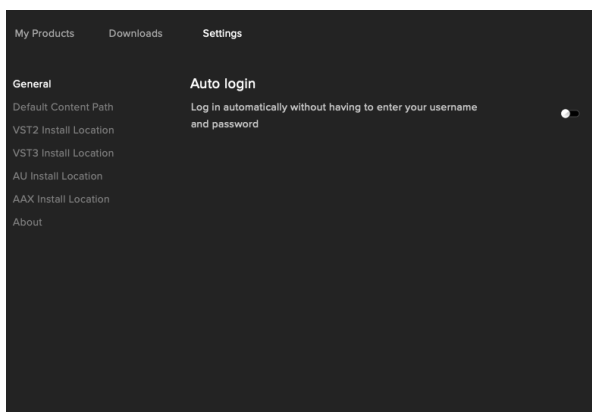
My Products Downloads Settings

General
Default Content Path
VST2 Install Location
VST3 Install Location
AU Install Location
AAX Install Location
About

Auto login

Log in automatically without having to enter your username and password